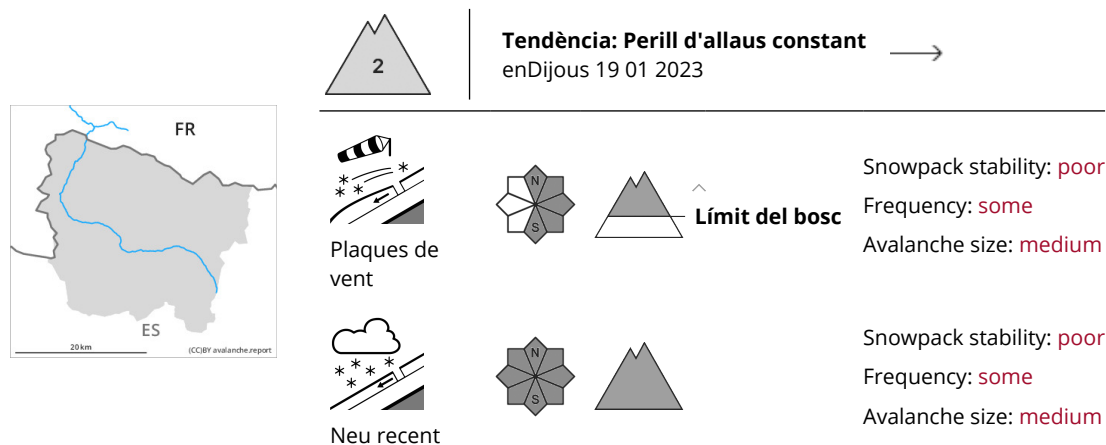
2

**Tendència: Perill d'allaus constant**
enDijous 19 01 2023

FR

ES

20 km

(CC)BY avalanche.report

Plaques de vent

N

S

Límit del bosc

Snowpack stability: poor
Frequency: some
Avalanche size: medium

Neu recent

N

S

Snowpack stability: poor
Frequency: some
Avalanche size: medium